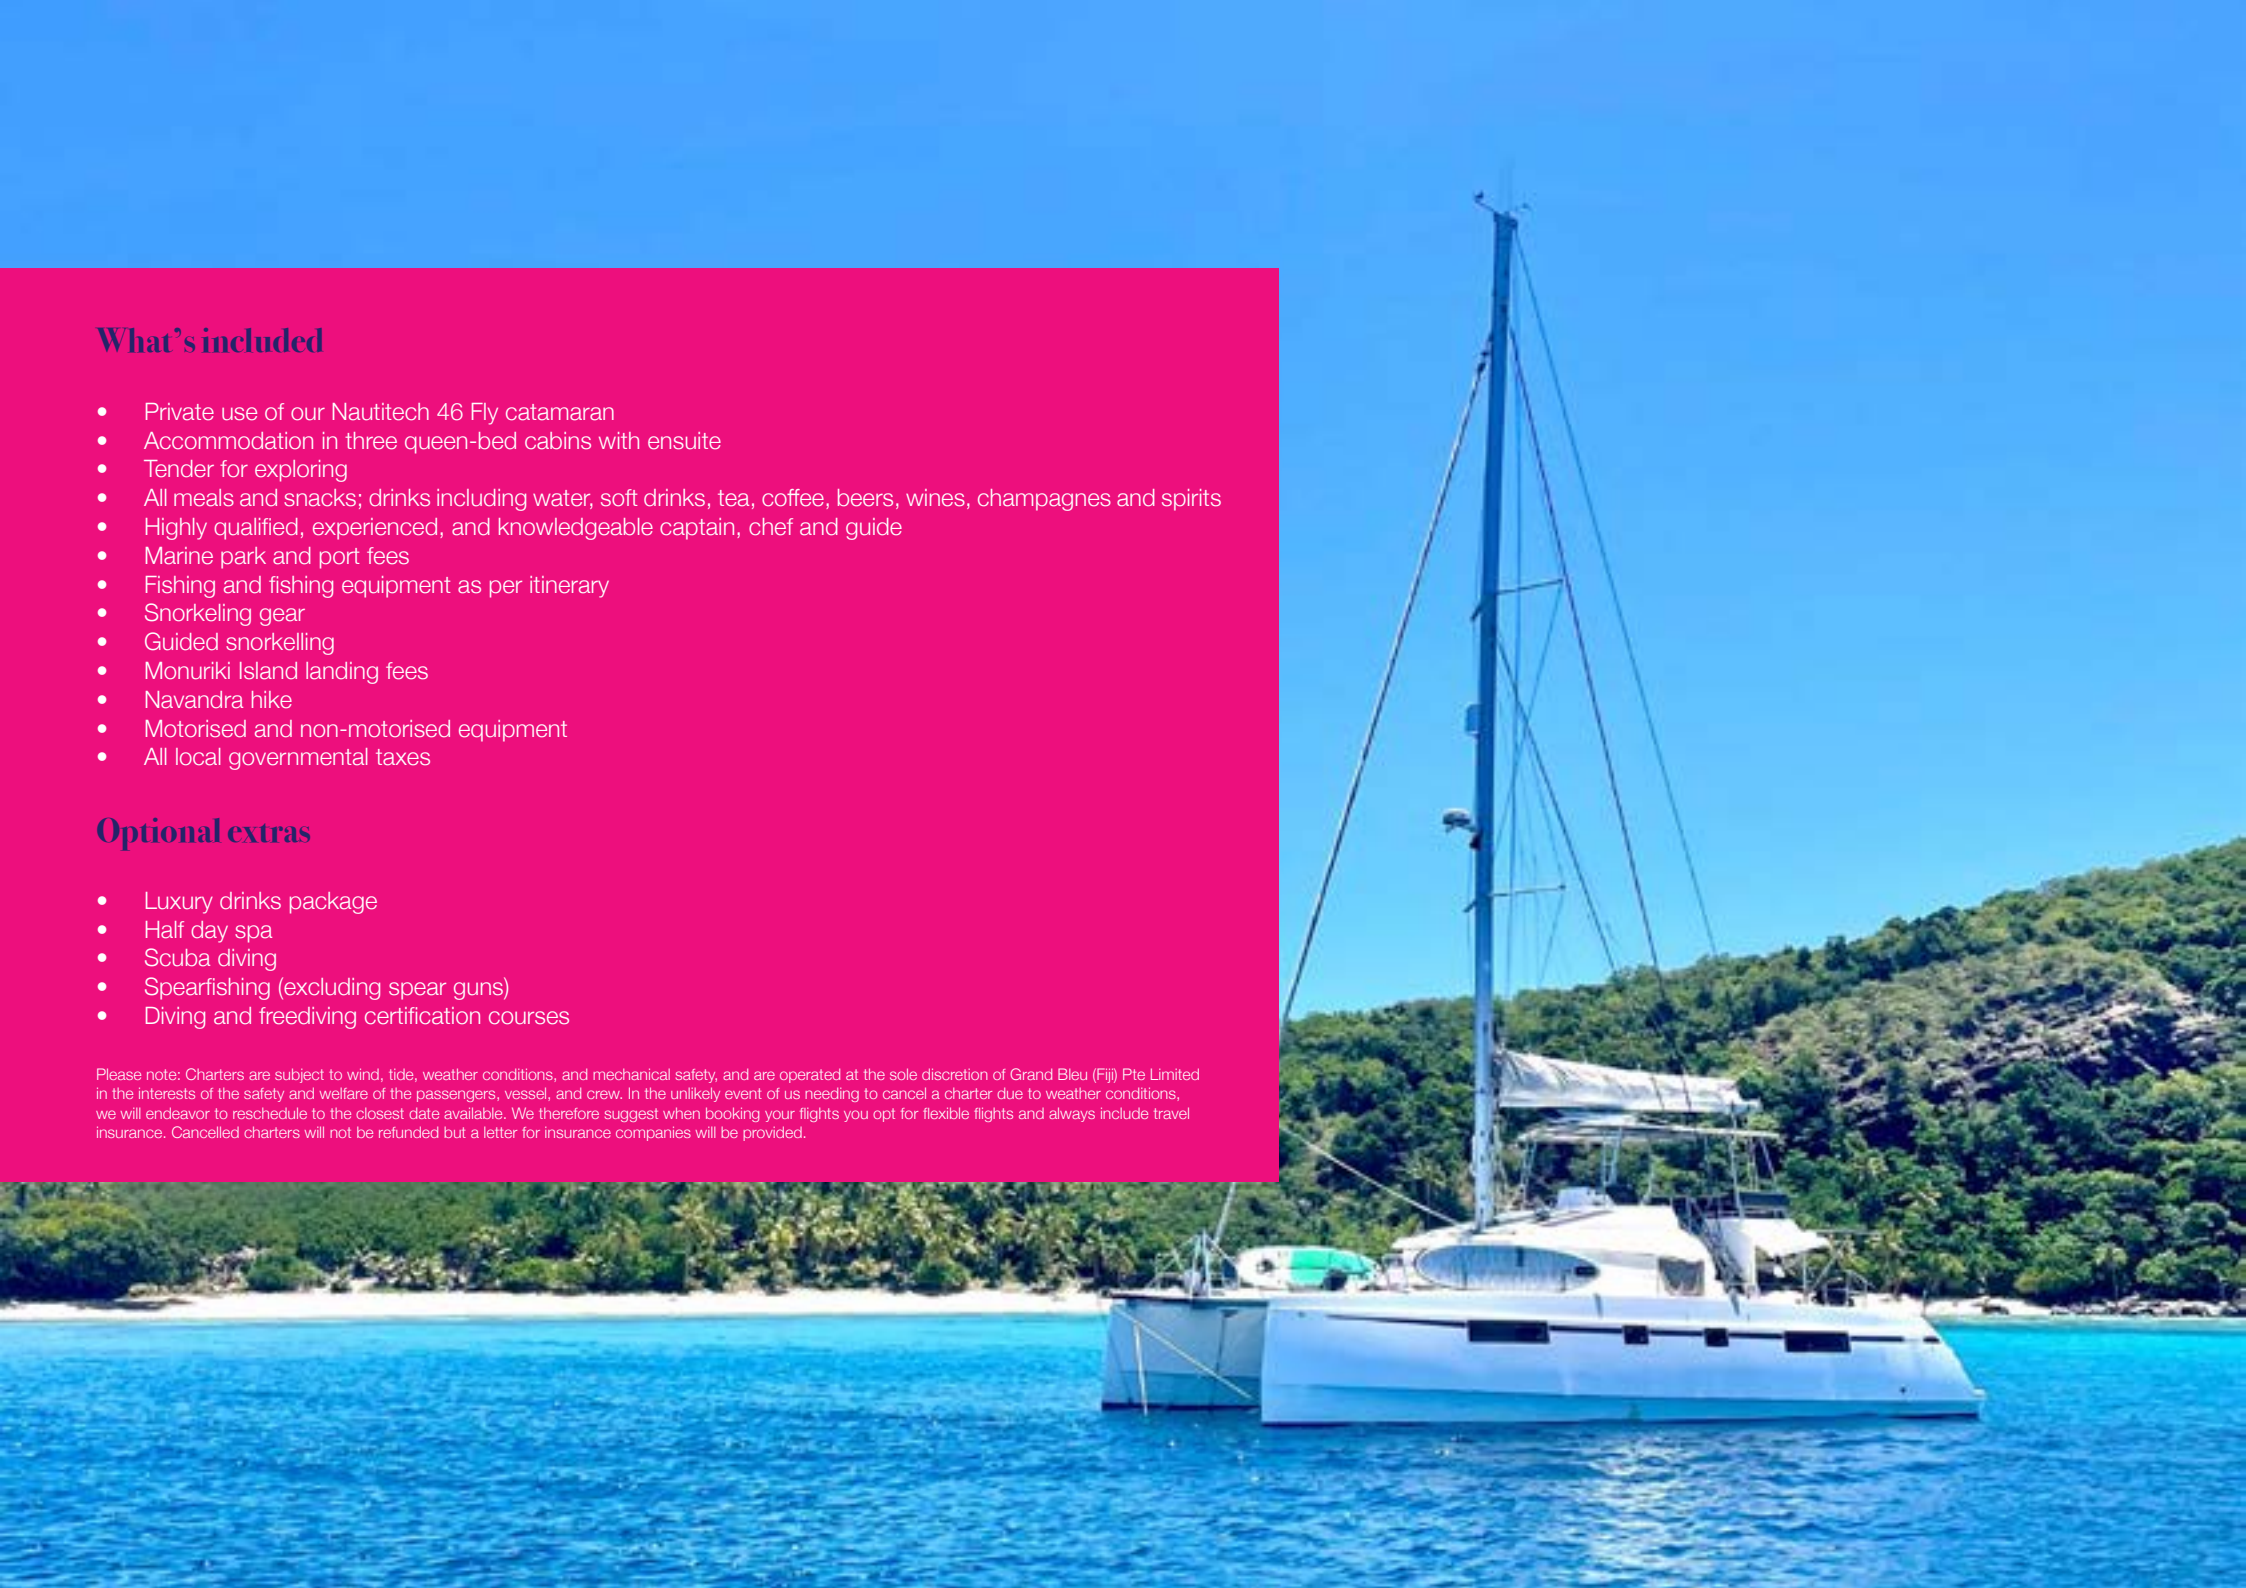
What's included

- Private use of our Nautitech 46 Fly catamaran
- Accommodation in three queen-bed cabins with ensuite
- Tender for exploring
- All meals and snacks; drinks including water, soft drinks, tea, coffee, beers, wines, champagnes and spirits
- Highly qualified, experienced, and knowledgeable captain, chef and guide
- Marine park and port fees
- Fishing and fishing equipment as per itinerary
- Snorkeling gear
- Guided snorkelling
- Monuriki Island landing fees
- Navandra hike
- Motorised and non-motorised equipment
- All local governmental taxes

Optional extras

- Luxury drinks package
- Half day spa
- Scuba diving
- Spearfishing (excluding spear guns)
- Diving and freediving certification courses

Please note: Charters are subject to wind, tide, weather conditions, and mechanical safety, and are operated at the sole discretion of Grand Bleu (Fiji) Pte Limited in the interests of the safety and welfare of the passengers, vessel, and crew. In the unlikely event of us needing to cancel a charter due to weather conditions, we will endeavor to reschedule to the closest date available. We therefore suggest when booking your flights you opt for flexible flights and always include travel insurance. Cancelled charters will not be refunded but a letter for insurance companies will be provided.